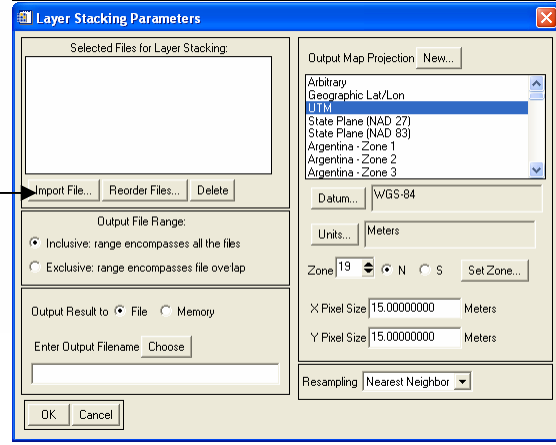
Layer Stacking Parameters

Selected Files for Layer Stacking:

Import File... Reorder Files... Delete

Output File Range:
Inclusive: range encompasses all the files
Exclusive: range encompasses file overlap

Output Result to File Memory

Enter Output Filename Choose

OK Cancel

Output Map Projection New...

Arbitrary
Geographic Lat/Lon
UTM
State Plane (NAD 27)
State Plane (NAD 83)
Argentina - Zone 1
Argentina - Zone 2
Argentina - Zone 3

Datum... WGS-84

Units... Meters

Zone 19 N S Set Zone...

X Pixel Size 15.00000000 Meters

Y Pixel Size 15.00000000 Meters

Resampling Nearest Neighbor